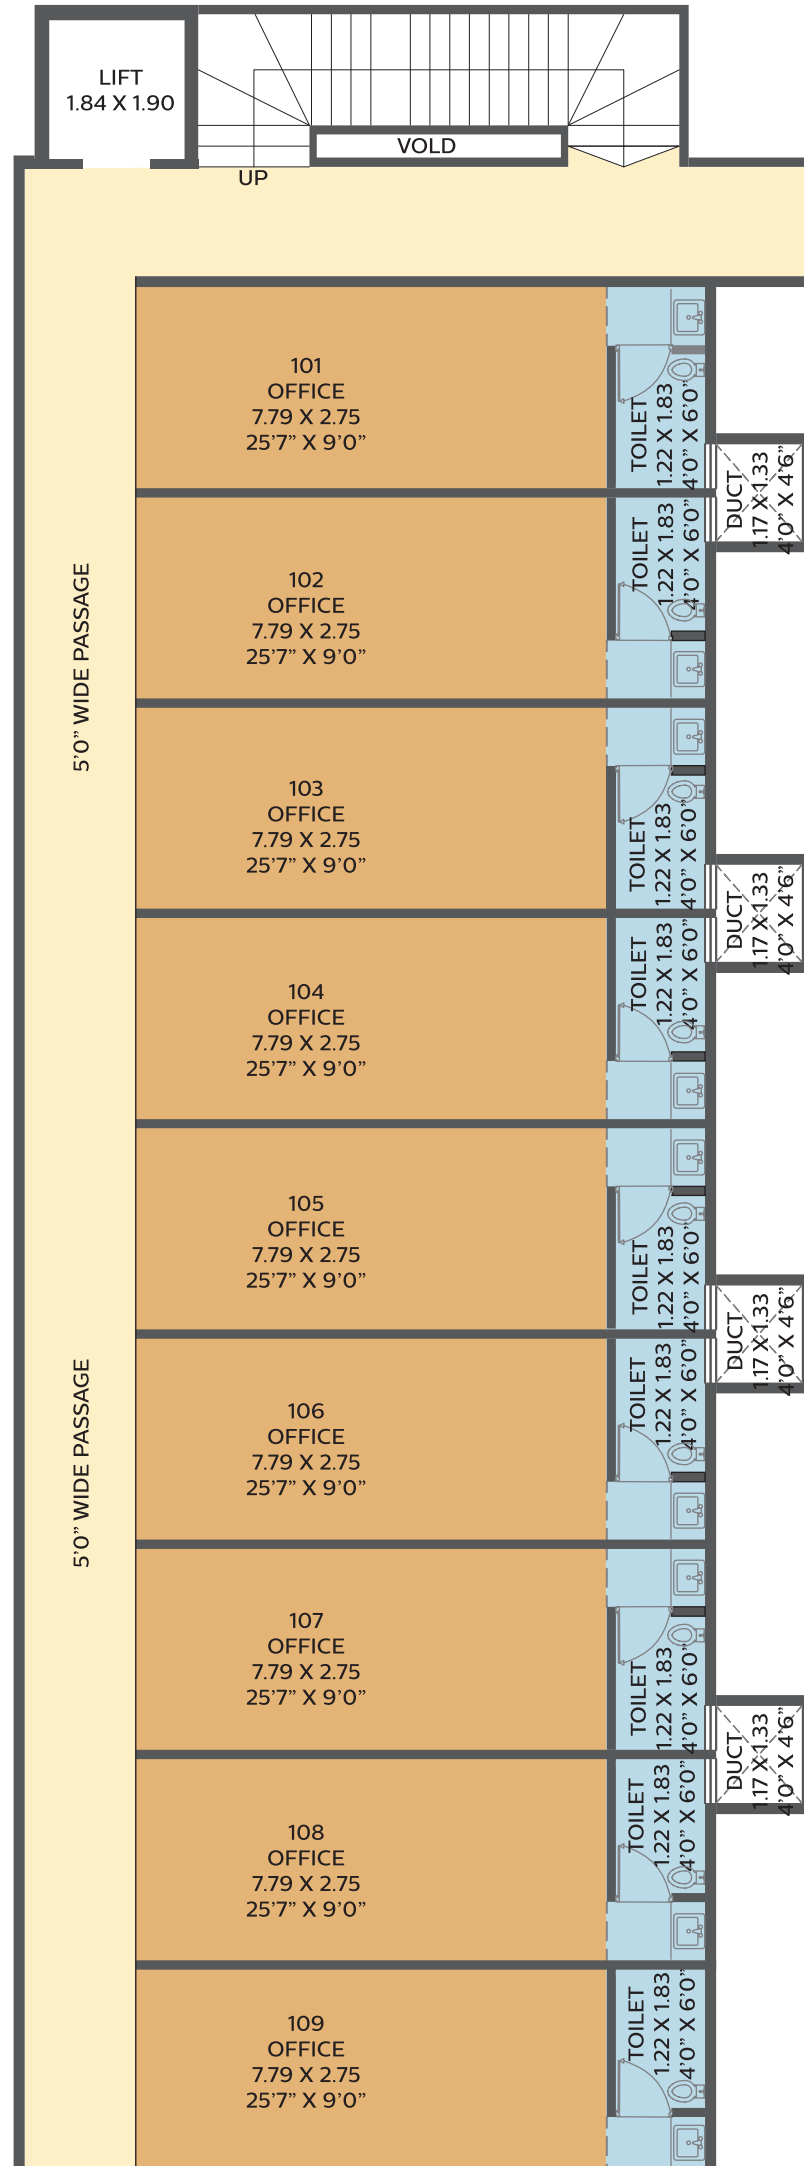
LIFT
1.84 X 1.90

VOLD

UP

5'0" WIDE PASSAGE

5'0" WIDE PASSAGE

101
OFFICE
7.79 X 2.75
25'7" X 9'0"

TOILET
1.22 X 1.83
4'0" X 6'0"

DUCT
1.17 X 1.33
4'0" X 4'6"

102
OFFICE
7.79 X 2.75
25'7" X 9'0"

TOILET
1.22 X 1.83
4'0" X 6'0"

103
OFFICE
7.79 X 2.75
25'7" X 9'0"

TOILET
1.22 X 1.83
4'0" X 6'0"

DUCT
1.17 X 1.33
4'0" X 4'6"

104
OFFICE
7.79 X 2.75
25'7" X 9'0"

TOILET
1.22 X 1.83
4'0" X 6'0"

105
OFFICE
7.79 X 2.75
25'7" X 9'0"

TOILET
1.22 X 1.83
4'0" X 6'0"

DUCT
1.17 X 1.33
4'0" X 4'6"

106
OFFICE
7.79 X 2.75
25'7" X 9'0"

TOILET
1.22 X 1.83
4'0" X 6'0"

107
OFFICE
7.79 X 2.75
25'7" X 9'0"

TOILET
1.22 X 1.83
4'0" X 6'0"

DUCT
1.17 X 1.33
4'0" X 4'6"

108
OFFICE
7.79 X 2.75
25'7" X 9'0"

TOILET
1.22 X 1.83
4'0" X 6'0"

109
OFFICE
7.79 X 2.75
25'7" X 9'0"

TOILET
1.22 X 1.83
4'0" X 6'0"